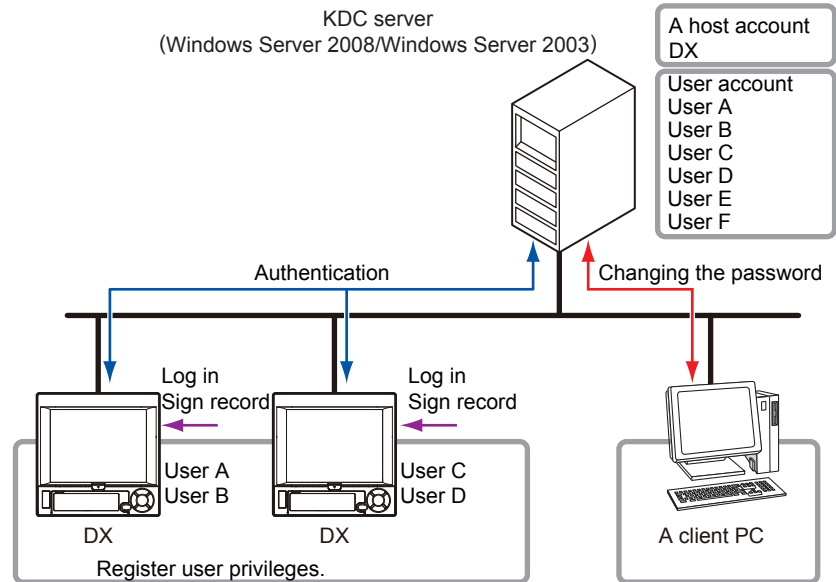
KDC server
(Windows Server 2008/Windows Server 2003)

A host account
DX

User account
User A
User B
User C
User D
User E
User F

Authentication

Changing the password

Log in
Sign record

Log in
Sign record

User A
User B

User C
User D

DX

DX

A client PC

Register user privileges.